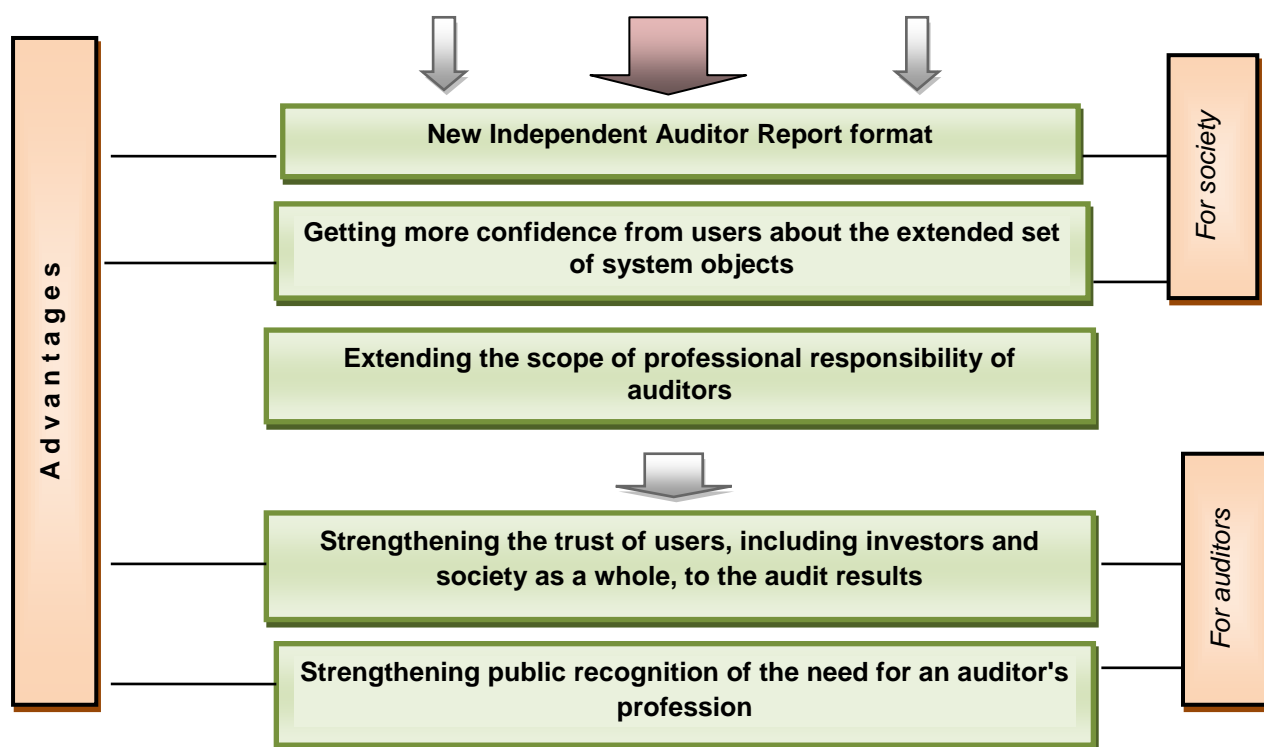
Advantages

New Independent Auditor Report format

Getting more confidence from users about the extended set of system objects

Extending the scope of professional responsibility of auditors

Strengthening the trust of users, including investors and society as a whole, to the audit results

Strengthening public recognition of the need for an auditor's profession

For society

For auditors